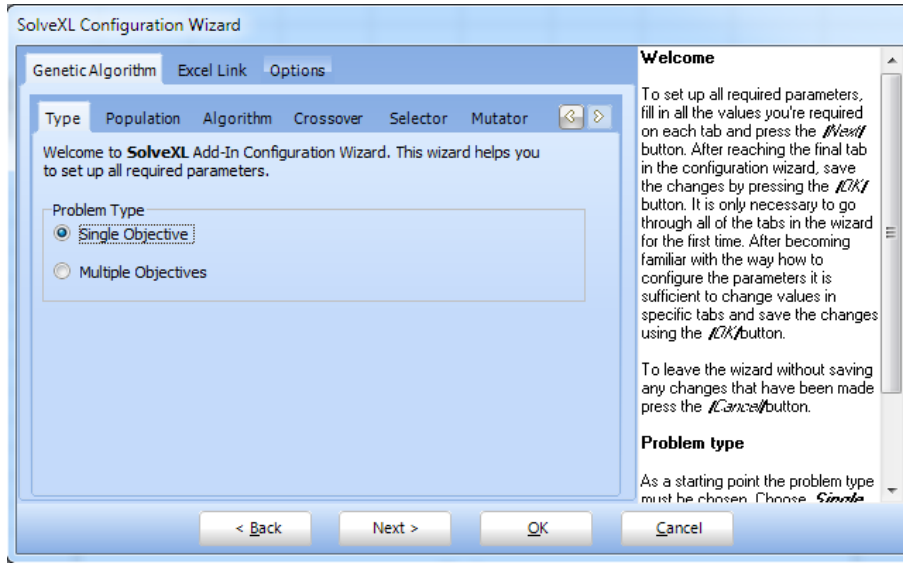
SolveXL Configuration Wizard

Genetic Algorithm | Excel Link | Options

Type | Population | Algorithm | Crossover | Selector | Mutator

Welcome to **SolveXL** Add-In Configuration Wizard. This wizard helps you to set up all required parameters.

Problem Type

Single Objective

Multiple Objectives

**Welcome**

To set up all required parameters, fill in all the values you're required on each tab and press the *Next* button. After reaching the final tab in the configuration wizard, save the changes by pressing the *OK* button. It is only necessary to go through all of the tabs in the wizard for the first time. After becoming familiar with the way how to configure the parameters it is sufficient to change values in specific tabs and save the changes using the *OK* button.

To leave the wizard without saving any changes that have been made press the *Cancel* button.

**Problem type**

As a starting point the problem type must be chosen. Choose *Single*

< Back | Next > | OK | Cancel